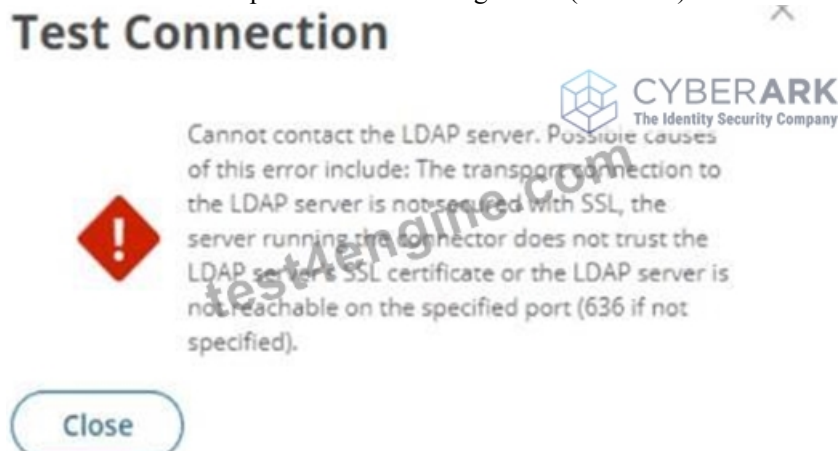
Test Connection

CYBERARK
The Identity Security Company

Cannot contact the LDAP server. Possible causes of this error include: The transport connection to the LDAP server is not secured with SSL, the server running the connector does not trust the LDAP server's SSL certificate or the LDAP server is not reachable on the specified port (636 if not specified).

test4engine.com

Close